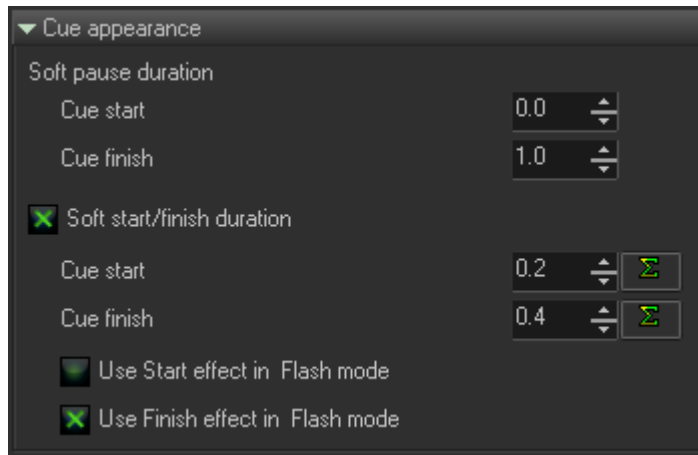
Cue appearance

Soft pause duration

Cue start 0.0

Cue finish 1.0

Soft start/finish duration

Cue start 0.2 $\Sigma$

Cue finish 0.4 $\Sigma$

Use Start effect in Flash mode

Use Finish effect in Flash mode